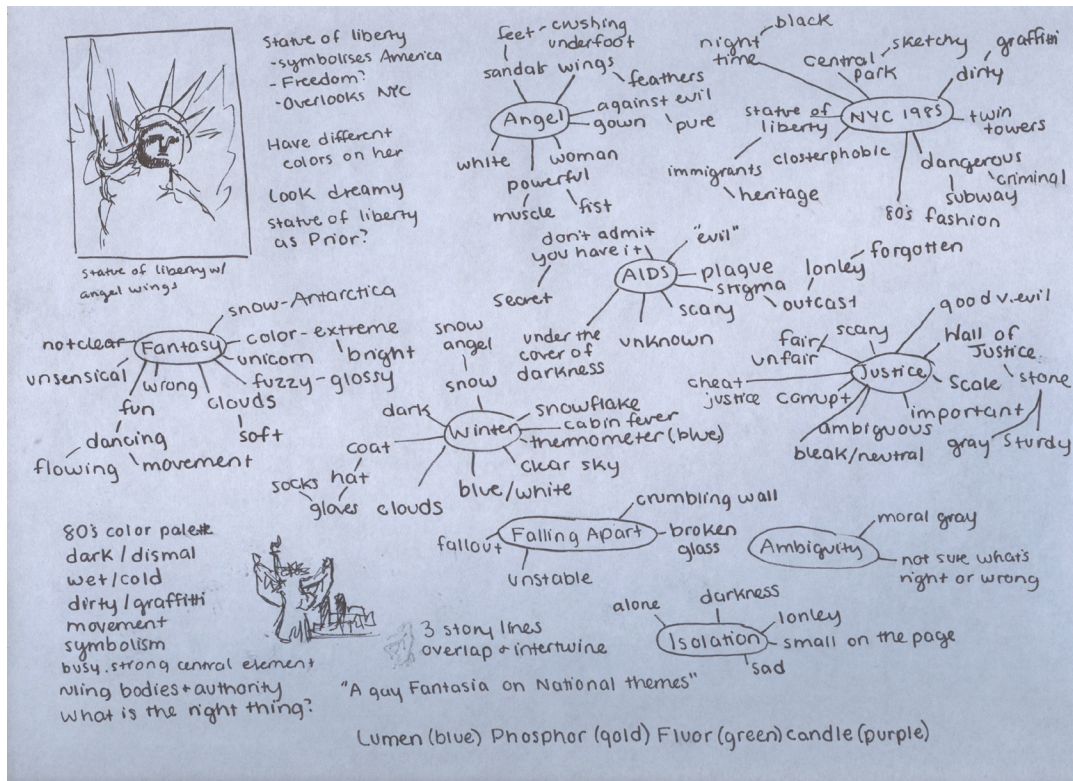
statue of liberty w/ angel wings

Statue of liberty
-symbolises America
-Freedom?
-Overlooks NYC

Have different colors on her

Look dreamy

Statue of liberty as Prior?

feet - crushing underfoot
sandals wings
feathers
Angel
against evil
gown
pure
white
woman
powerful
muscle
fist

black
night time
Central park
sketchy
graffiti
dirty
NYC 1985
twin towers
statue of liberty
immigrants
heritage
closterphobic
dangerous
criminal
subway
80's fashion

don't admit you have it
"evil"
AIDS
plague
stigma
secret
scary
outcast
lonley
forgotten
under the cover of darkness
unknown

snow-Antarctica
color-extreme
bright
not clear
Fantasy
unicorn
unsensical
wrong
fuzzy-glossy
fun
clouds
soft
dancing
flowing
movement

snow angel
snow
dark
Winter
snowflake
cabin fever
thermometer (blue)
coat
hat
socks
gloves
clouds
blue/white
clear sky

good v. evil
scary
fair
unfair
Wall of Justice
Justice
cheat justice
corrupt
scale
stone
important
ambiguous
bleak/neutral
gray
sturdy

crumbling wall
fallout
Falling Apart
broken glass
unstable

Ambiguity
moral gray
not sure what's right or wrong

80's color pale
dark / dismal
wet/cold
dirty / graffiti
movement
symbolism
busy. strong central element
ruling bodies + authority
What is the right thing?

3 story lines
overlap + intertwine

alone
darkness
Isolation
lonley
small on the page
sad

"A gay Fantasia on National themes"

Lumen (blue) Phosphor (gold) Fluor (green) candle (purple)